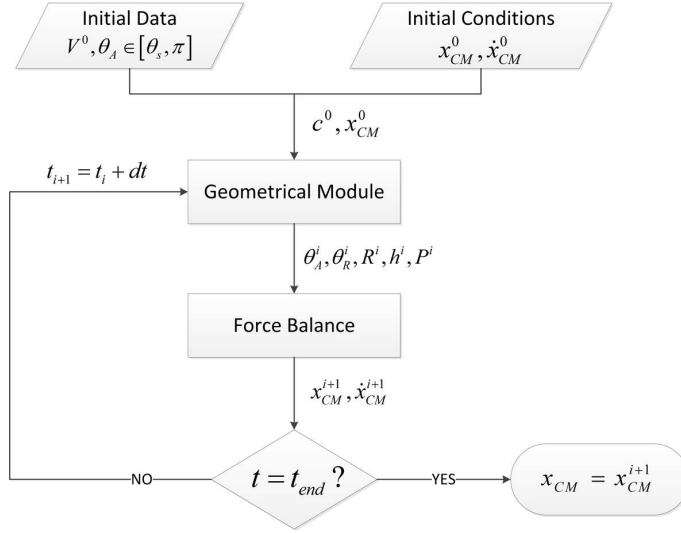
Initial Data
$V^0, \theta_A \in [\theta_s, \pi]$

Initial Conditions
$x_{CM}^0, \dot{x}_{CM}^0$

$c^0, x_{CM}^0$

$t_{i+1} = t_i + dt$

Geometrical Module

$\theta_A^i, \theta_R^i, R^i, h^i, P^i$

Force Balance

$x_{CM}^{i+1}, \dot{x}_{CM}^{i+1}$

NO

$t = t_{end}$ ?

YES

$x_{CM} = x_{CM}^{i+1}$